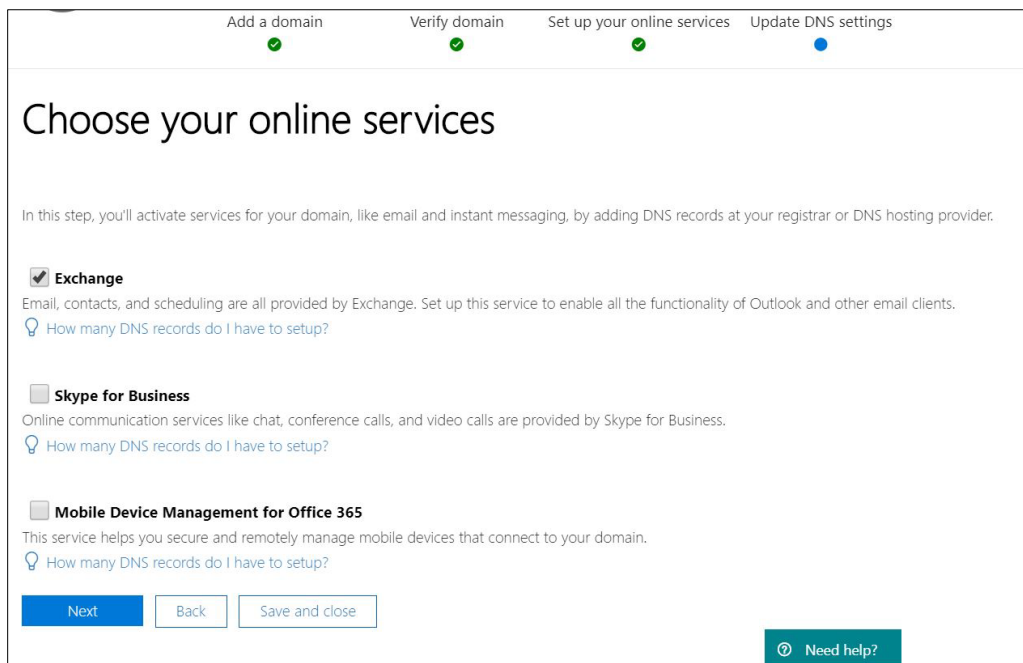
Add a domain
Verify domain
Set up your online services
Update DNS settings

Choose your online services

In this step, you'll activate services for your domain, like email and instant messaging, by adding DNS records at your registrar or DNS hosting provider.

Exchange
Email, contacts, and scheduling are all provided by Exchange. Set up this service to enable all the functionality of Outlook and other email clients.
How many DNS records do I have to setup?

Skype for Business
Online communication services like chat, conference calls, and video calls are provided by Skype for Business.
How many DNS records do I have to setup?

Mobile Device Management for Office 365
This service helps you secure and remotely manage mobile devices that connect to your domain.
How many DNS records do I have to setup?

Next
Back
Save and close

Need help?